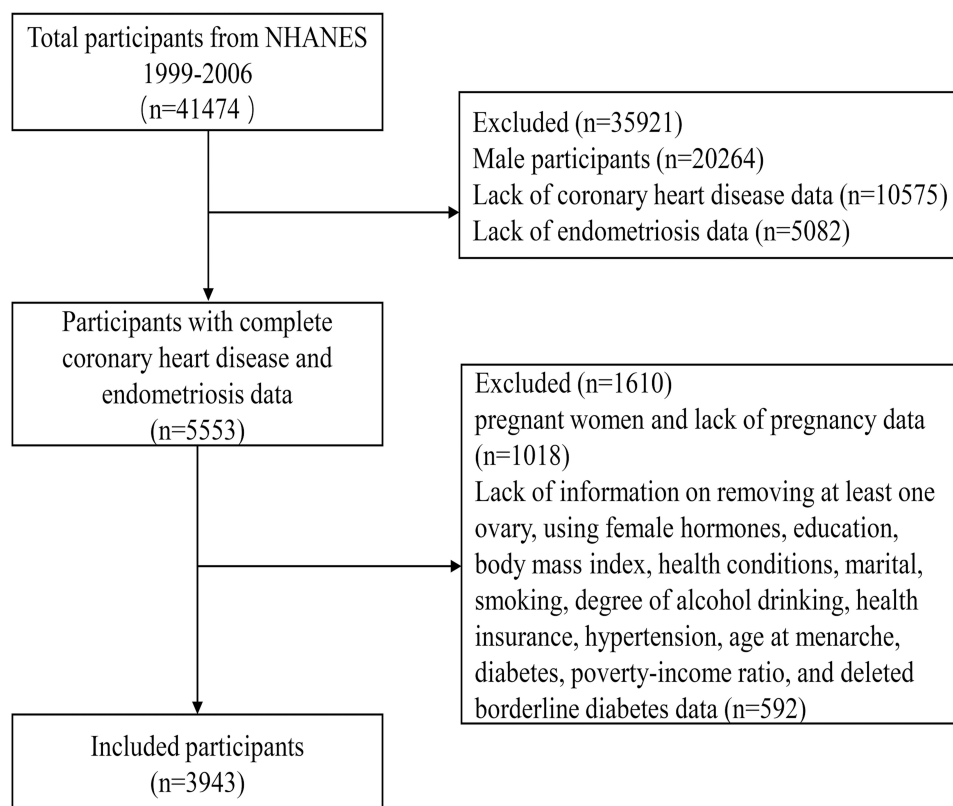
Total participants from NHANES 1999-2006 (n=41474 )

Excluded (n=35921)
Male participants (n=20264)
Lack of coronary heart disease data (n=10575)
Lack of endometriosis data (n=5082)

Participants with complete coronary heart disease and endometriosis data (n=5553)

Excluded (n=1610)
pregnant women and lack of pregnancy data (n=1018)
Lack of information on removing at least one ovary, using female hormones, education, body mass index, health conditions, marital, smoking, degree of alcohol drinking, health insurance, hypertension, age at menarche, diabetes, poverty-income ratio, and deleted borderline diabetes data (n=592)

Included participants (n=3943)